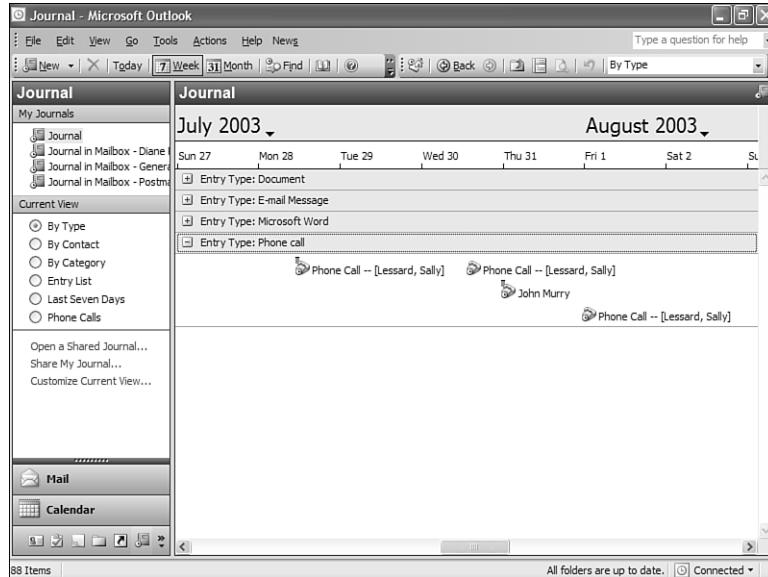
Journal - Microsoft Outlook

File Edit View Go Tools Actions Help News

Type a question for help

New | Today | 7 Week | 31 Month | Find | Back | By Type

Journal

My Journals

Journal
Journal in Mailbox - Diane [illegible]
Journal in Mailbox - Genera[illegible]
Journal in Mailbox - Postma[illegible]

Current View

By Type
By Contact
By Category
Entry List
Last Seven Days
Phone Calls

Open a Shared Journal...
Share My Journal...
Customize Current View...

Mail

Calendar

Journal

July 2003

August 2003

| Sun 27 | Mon 28 | Tue 29 | Wed 30 | Thu 31 | Fri 1 | Sat 2 | Su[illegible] |
|---|---|---|---|---|---|---|---|

Entry Type: Document
Entry Type: E-mail Message
Entry Type: Microsoft Word
Entry Type: Phone call

Phone Call -- [Lessard, Sally]
Phone Call -- [Lessard, Sally]
John Murry
Phone Call -- [Lessard, Sally]

88 Items

All folders are up to date. | Connected